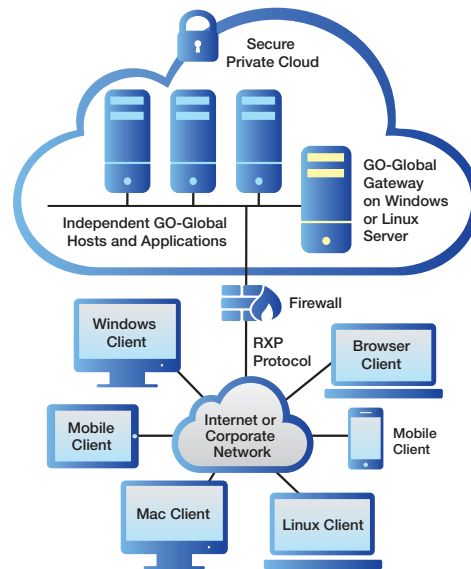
Secure Private Cloud

GO-Global Gateway on Windows or Linux Server

Independent GO-Global Hosts and Applications

Firewall

RXP Protocol

Windows Client

Browser Client

Mobile Client

Internet or Corporate Network

Mobile Client

Mac Client

Linux Client